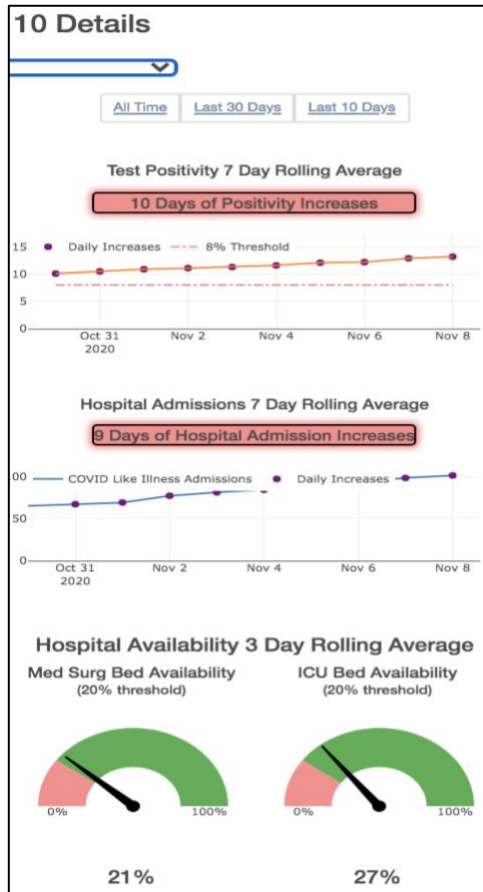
10 Details

All Time | Last 30 Days | Last 10 Days

Test Positivity 7 Day Rolling Average

10 Days of Positivity Increases

Daily Increases 8% Threshold

15
10
5
0

Oct 31 2020 | Nov 2 | Nov 4 | Nov 6 | Nov 8

Hospital Admissions 7 Day Rolling Average

9 Days of Hospital Admission Increases

COVID Like Illness Admissions Daily Increases

00
50
0

Oct 31 2020 | Nov 2 | Nov 4 | Nov 6 | Nov 8

Hospital Availability 3 Day Rolling Average

Med Surg Bed Availability (20% threshold)

0% 100%

21%

ICU Bed Availability (20% threshold)

0% 100%

27%